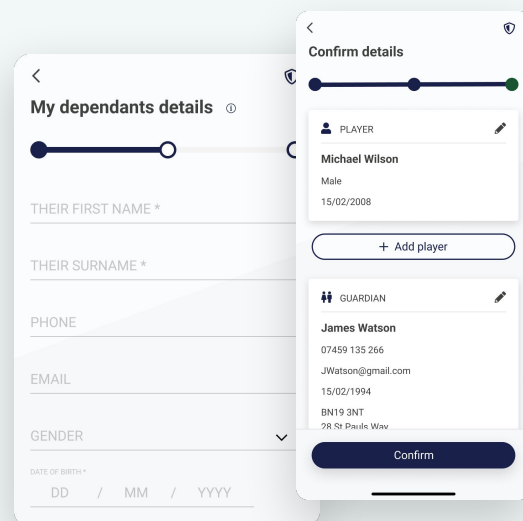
<
My dependants details ⓘ

THEIR FIRST NAME *

THEIR SURNAME *

PHONE

EMAIL

GENDER

DATE OF BIRTH *
DD / MM / YYYY

<
Confirm details

PLAYER
Michael Wilson
Male
15/02/2008

+ Add player

GUARDIAN
James Watson
07459 135 266
JWatson@gmail.com
15/02/1994
BN19 3NT
28 St Pauls Way

Confirm